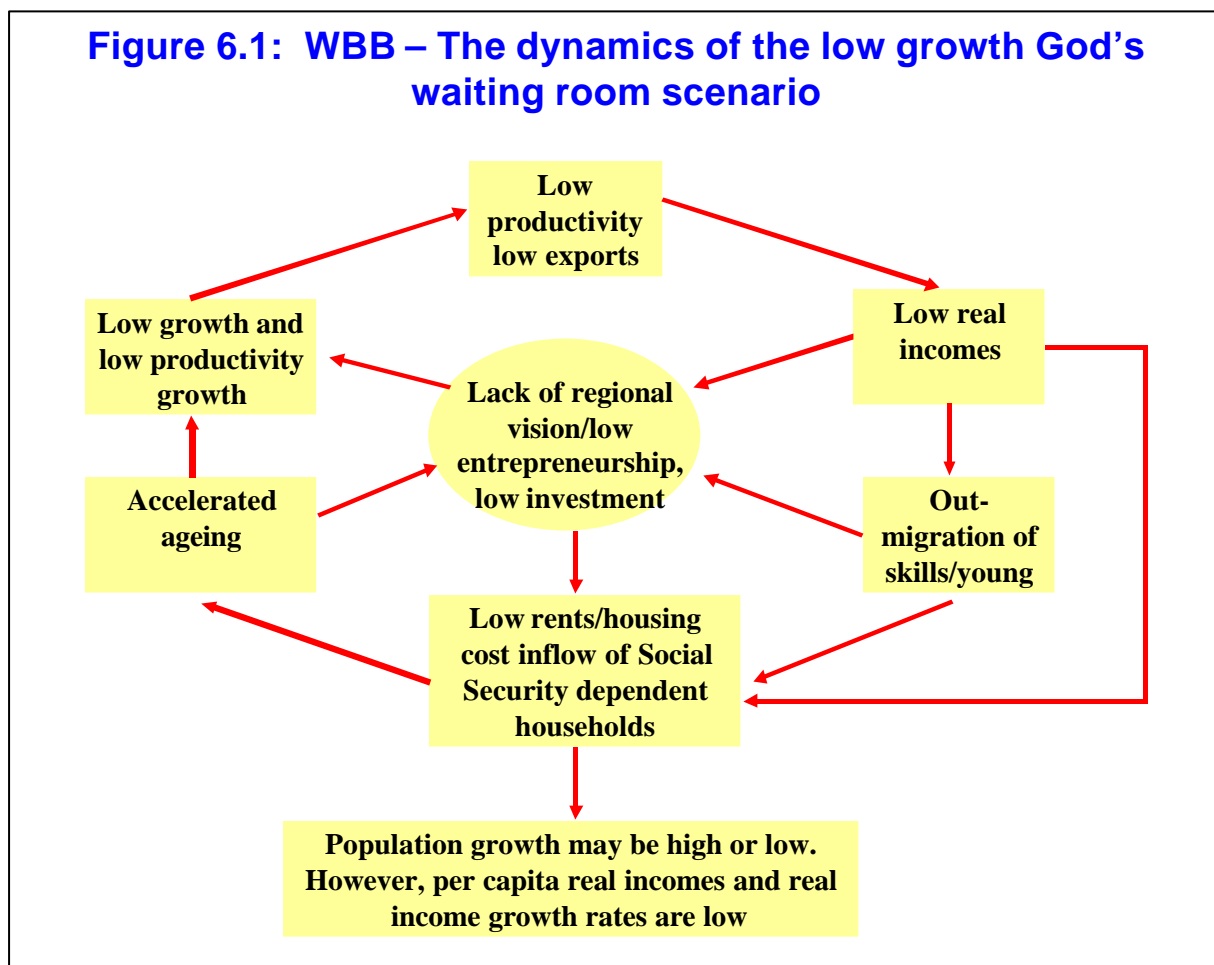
Figure 6.1: WBB – The dynamics of the low growth God's waiting room scenario

Low productivity low exports

Low growth and low productivity growth

Low real incomes

Lack of regional vision/low entrepreneurship, low investment

Accelerated ageing

Out-migration of skills/young

Low rents/housing cost inflow of Social Security dependent households

Population growth may be high or low. However, per capita real incomes and real income growth rates are low